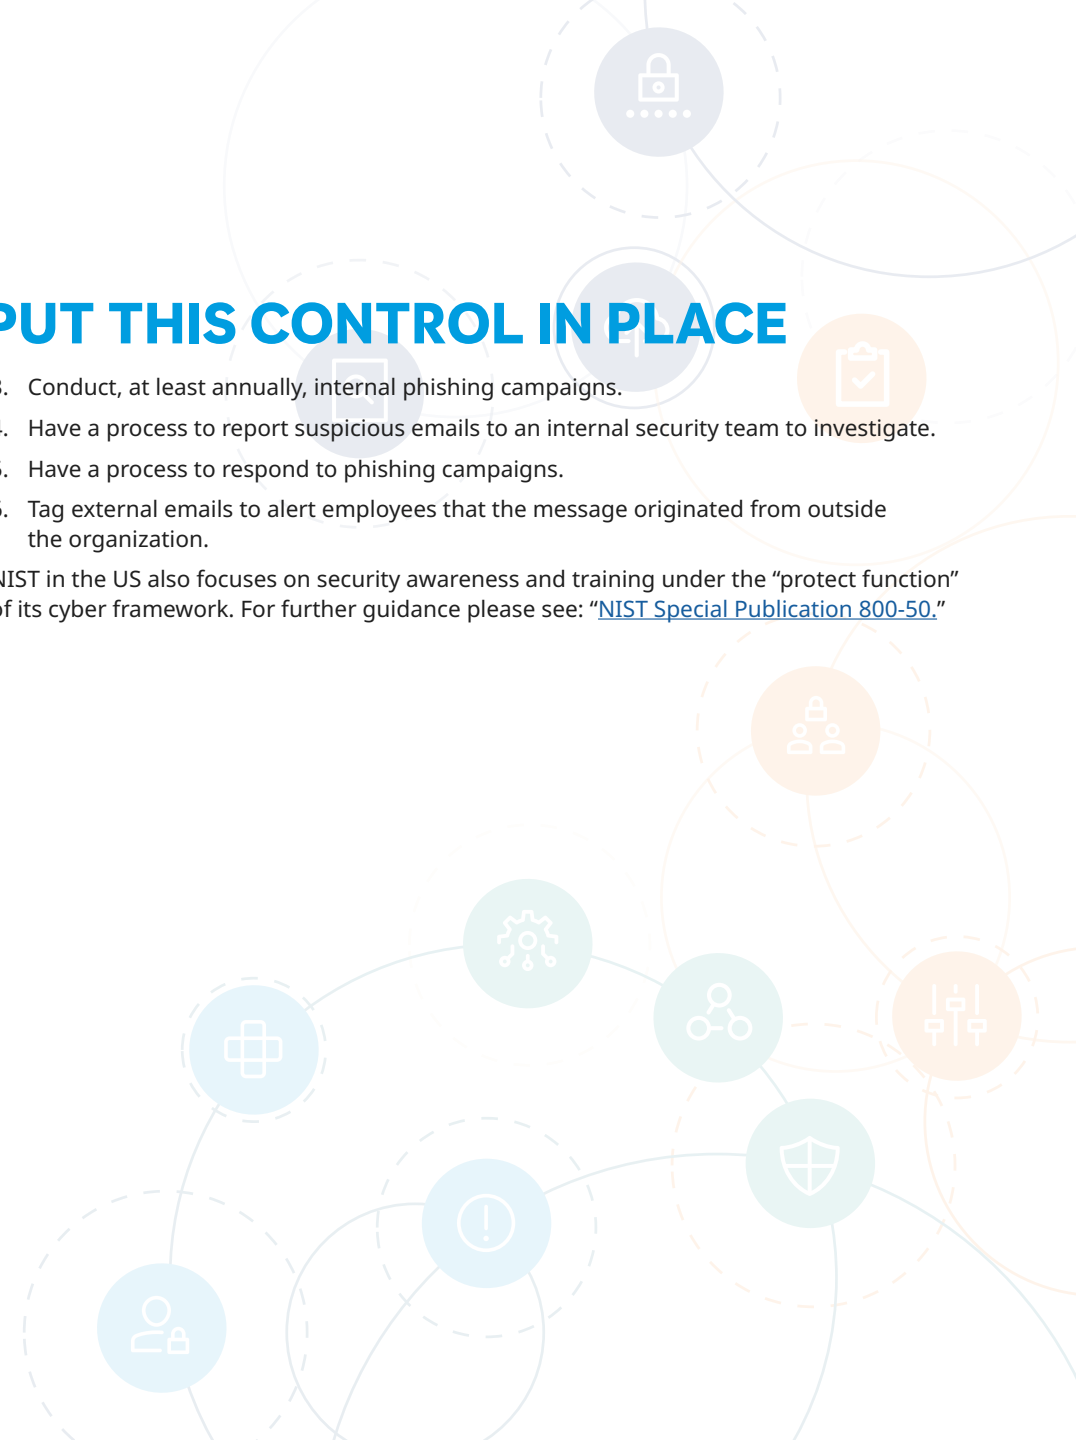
PUT THIS CONTROL IN PLACE

3. Conduct, at least annually, internal phishing campaigns.

4. Have a process to report suspicious emails to an internal security team to investigate.

5. Have a process to respond to phishing campaigns.

6. Tag external emails to alert employees that the message originated from outside the organization.

NIST in the US also focuses on security awareness and training under the “protect function” of its cyber framework. For further guidance please see: “NIST Special Publication 800-50.”